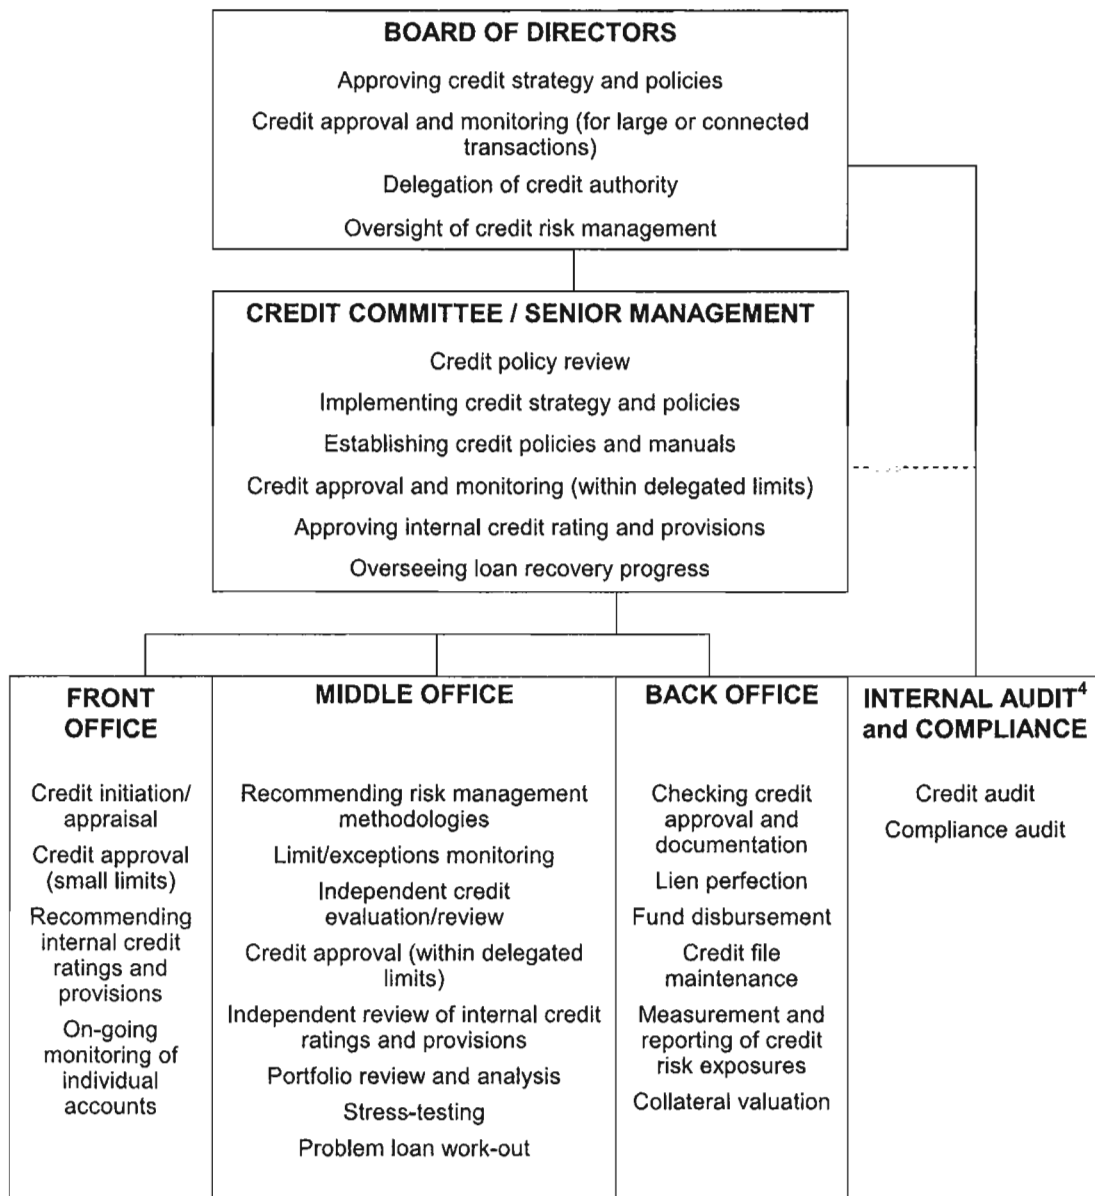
BOARD OF DIRECTORS

Approving credit strategy and policies

Credit approval and monitoring (for large or connected transactions)

Delegation of credit authority

Oversight of credit risk management

CREDIT COMMITTEE / SENIOR MANAGEMENT

Credit policy review

Implementing credit strategy and policies

Establishing credit policies and manuals

Credit approval and monitoring (within delegated limits)

Approving internal credit rating and provisions

Overseeing loan recovery progress

FRONT OFFICE

Credit initiation/ appraisal

Credit approval (small limits)

Recommending internal credit ratings and provisions

On-going monitoring of individual accounts

MIDDLE OFFICE

Recommending risk management methodologies

Limit/exceptions monitoring

Independent credit evaluation/review

Credit approval (within delegated limits)

Independent review of internal credit ratings and provisions

Portfolio review and analysis

Stress-testing

Problem loan work-out

BACK OFFICE

Checking credit approval and documentation

Lien perfection

Fund disbursement

Credit file maintenance

Measurement and reporting of credit risk exposures

Collateral valuation

INTERNAL AUDIT$^4$ and COMPLIANCE

Credit audit

Compliance audit